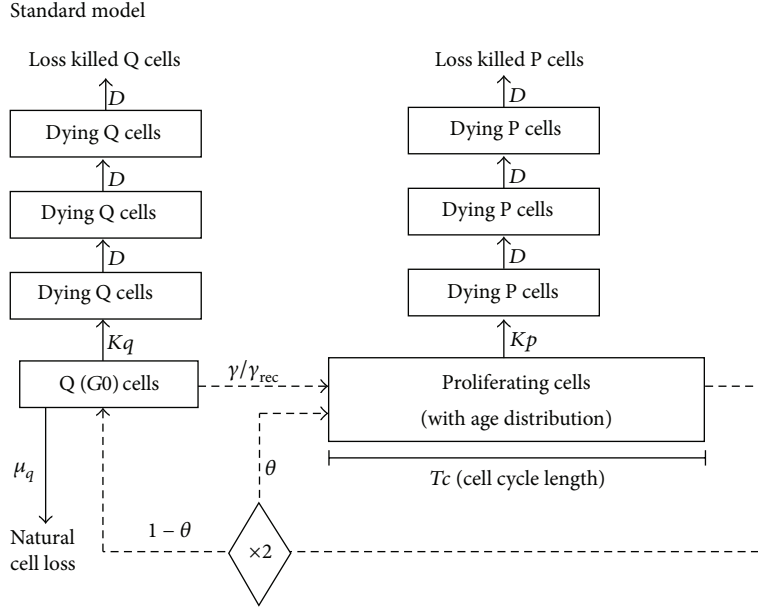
Standard model

Loss killed Q cells

$D$

Dying Q cells

$D$

Dying Q cells

$D$

Dying Q cells

$Kq$

Q ($G0$) cells

$\mu_q$

Natural cell loss

$\gamma/\gamma_{\text{rec}}$

Loss killed P cells

$D$

Dying P cells

$D$

Dying P cells

$D$

Dying P cells

$Kp$

Proliferating cells

(with age distribution)

$Tc$ (cell cycle length)

$\theta$

$1-\theta$

$\times 2$